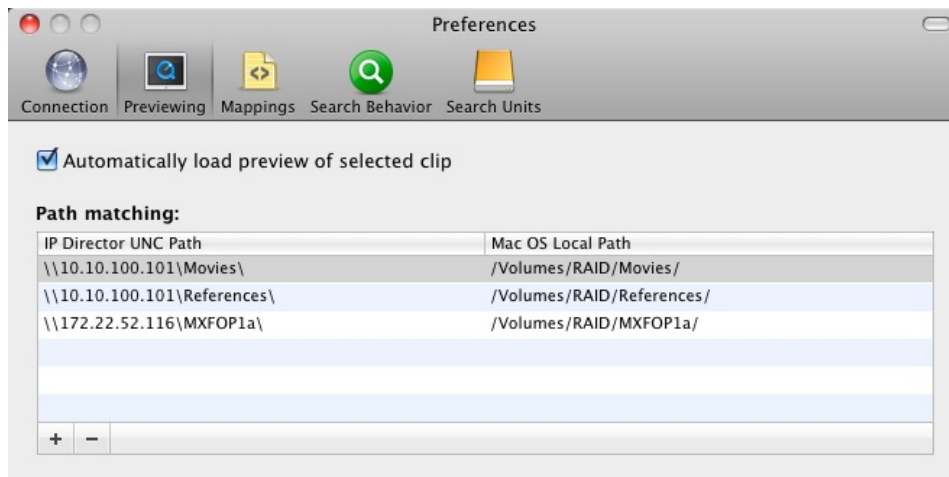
Preferences

Connection Previewing Mappings Search Behavior Search Units

Automatically load preview of selected clip

Path matching:

| IP Director UNC Path | Mac OS Local Path |
|---|---|
| \\10.10.100.101\Movies\ | /Volumes/RAID/Movies/ |
| \\10.10.100.101\References\ | /Volumes/RAID/References/ |
| \\172.22.52.116\MXFOP1a\ | /Volumes/RAID/MXFOP1a/ |

+ −